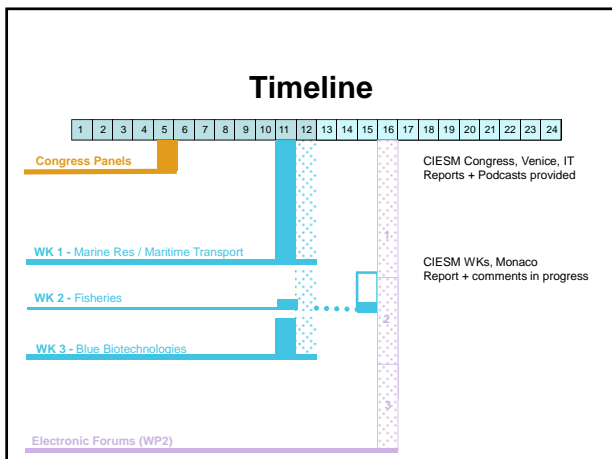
Timeline

| 1 | 2 | 3 | 4 | 5 | 6 | 7 | 8 | 9 | 10 | 11 | 12 | 13 | 14 | 15 | 16 | 17 | 18 | 19 | 20 | 21 | 22 | 23 | 24 |
|---|---|---|---|---|---|---|---|---|---|---|---|---|---|---|---|---|---|---|---|---|---|---|---|

Congress Panels

CIESM Congress, Venice, IT
Reports + Podcasts provided

WK 1 - Marine Res / Maritime Transport

CIESM WKs, Monaco
Report + comments in progress

WK 2 - Fisheries

WK 3 - Blue Biotechnologies

1

2

3

Electronic Forums (WP2)